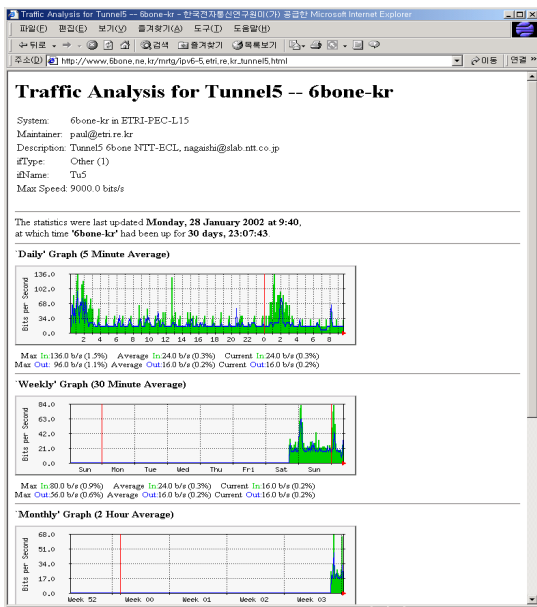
Traffic Analysis for Tunnel5 -- 6bone-kr - 한국전자통신연구원이(가) 공급한 Microsoft Internet Explorer

파일(F) 편집(E) 보기(V) 즐겨찾기(A) 도구(T) 도움말(H)

뒤로 검색 즐겨찾기 기록보기

주소(D) http://www.6bone.ne.kr/mrtg/ipv6-5.etri.re.kr_tunnel5.html 이동 연결

Traffic Analysis for Tunnel5 -- 6bone-kr

| | |
|---|---|
| System: | 6bone-kr in ETRI-PEC-L15 |
| Maintainer: | paul@etri.re.kr |
| Description: | Tunnel5 6bone NTT-ECL, nagaishi@slab.ntt.co.jp |
| ifType: | Other (1) |
| ifName: | Tu5 |
| Max Speed: | 9000.0 bits/s |

The statistics were last updated **Monday, 28 January 2002 at 9:40**, at which time **'6bone-kr'** had been up for **30 days, 23:07:43**.

**'Daily' Graph (5 Minute Average)**

136.0
102.0
68.0
34.0
0.0
Bits per Second
2 4 6 8 10 12 14 16 18 20 22 0 2 4 6 8

Max In:136.0 b/s (1.5%) Average In:24.0 b/s (0.3%) Current In:24.0 b/s (0.3%)
Max Out: 96.0 b/s (1.1%) Average Out:16.0 b/s (0.2%) Current Out:16.0 b/s (0.2%)

**'Weekly' Graph (30 Minute Average)**

84.0
63.0
42.0
21.0
0.0
Bits per Second
Sun Mon Tue Wed Thu Fri Sat Sun

Max In:80.0 b/s (0.9%) Average In:24.0 b/s (0.3%) Current In:16.0 b/s (0.2%)
Max Out:56.0 b/s (0.6%) Average Out:16.0 b/s (0.2%) Current Out:16.0 b/s (0.2%)

**'Monthly' Graph (2 Hour Average)**

68.0
51.0
34.0
17.0
0.0
Bits per Second
Week 52 Week 00 Week 01 Week 02 Week 03